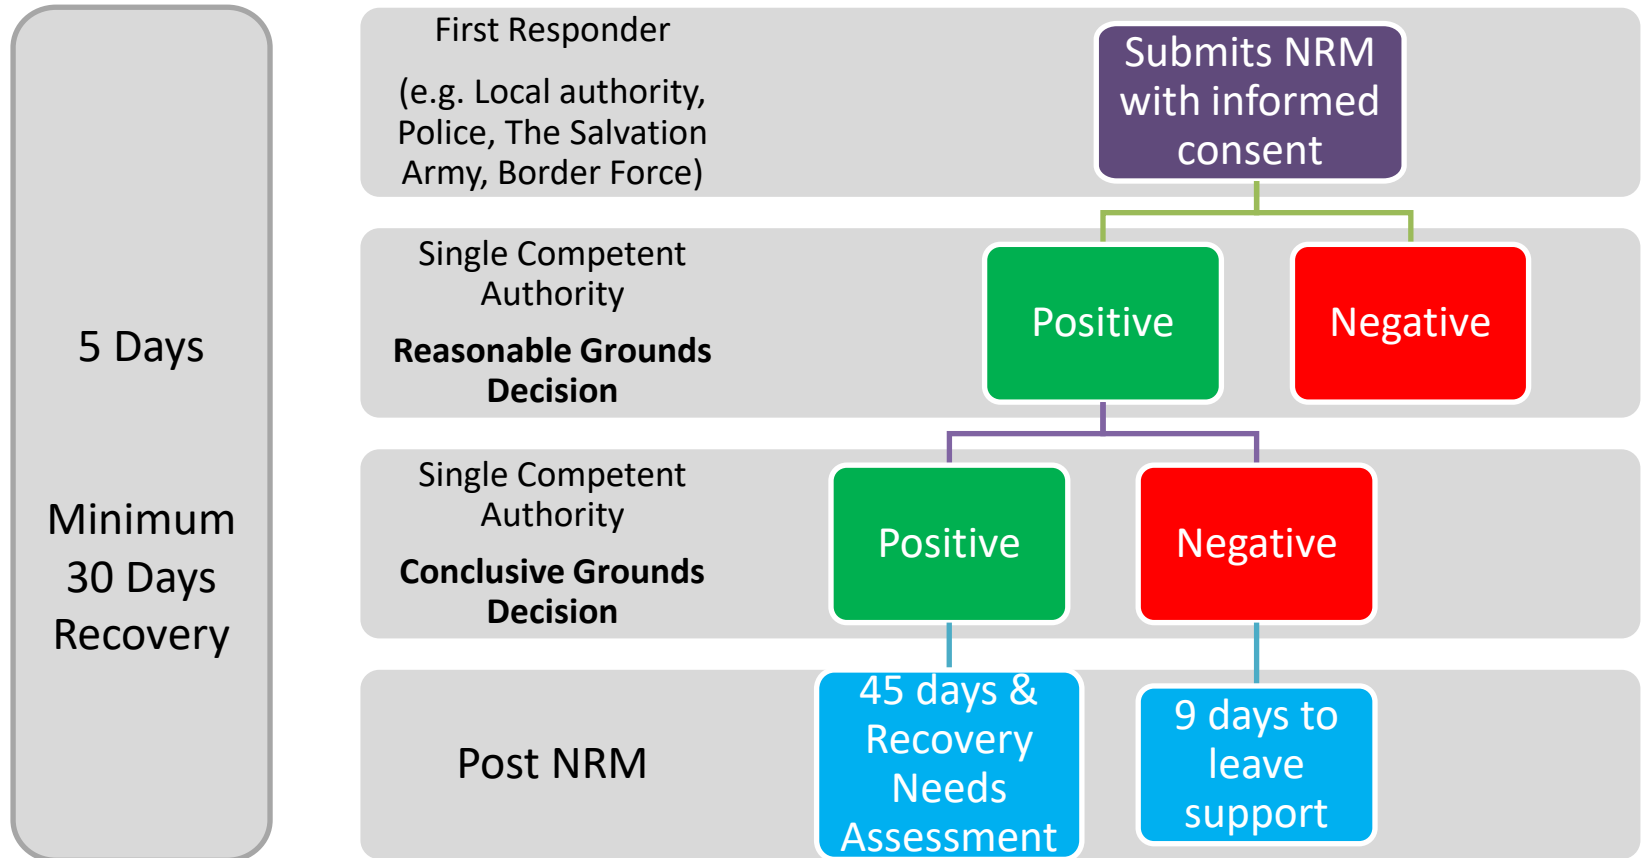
5 Days

Minimum 30 Days Recovery

First Responder

(e.g. Local authority, Police, The Salvation Army, Border Force)

Submits NRM with informed consent

Single Competent Authority

**Reasonable Grounds Decision**

Positive

Negative

Single Competent Authority

**Conclusive Grounds Decision**

Positive

Negative

Post NRM

45 days & Recovery Needs Assessment

9 days to leave support